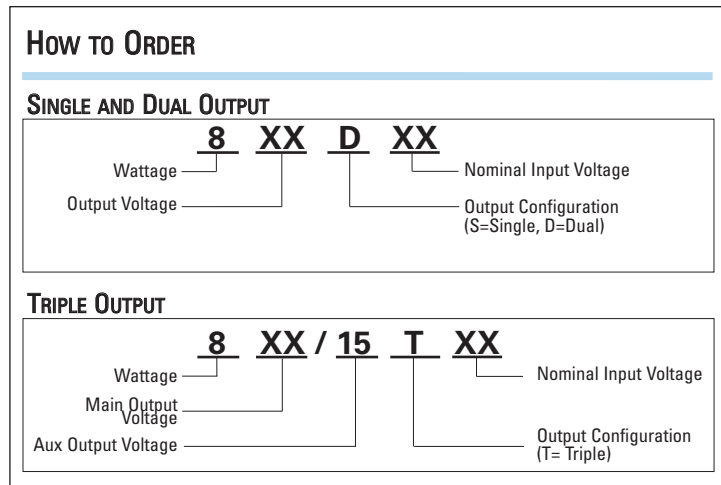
HOW TO ORDER

SINGLE AND DUAL OUTPUT

8 XX D XX

Wattage

Output Voltage

Nominal Input Voltage

Output Configuration (S=Single, D=Dual)

TRIPLE OUTPUT

8 XX / 15 T XX

Wattage

Main Output Voltage

Aux Output Voltage

Nominal Input Voltage

Output Configuration (T= Triple)